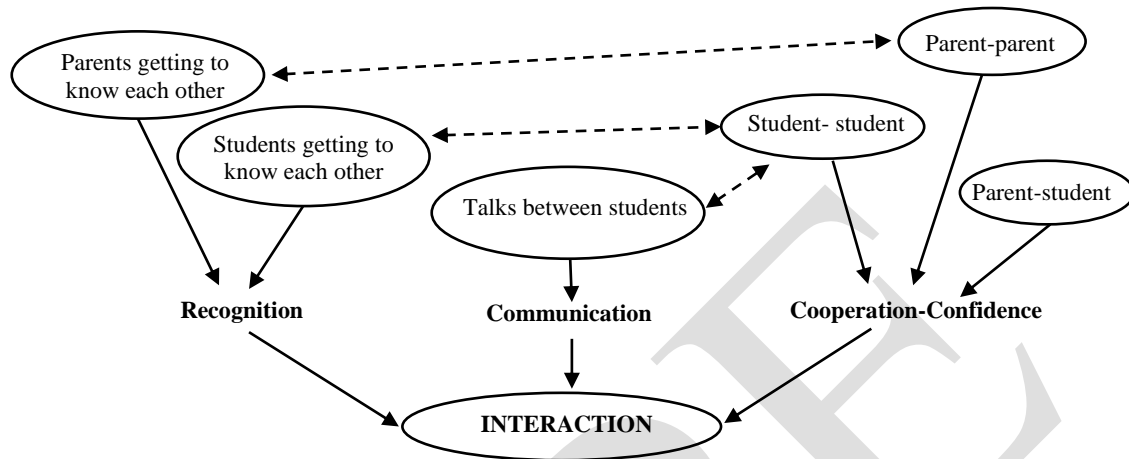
Parents getting to know each other

Parent-parent

Students getting to know each other

Student- student

Talks between students

Parent-student

Recognition

Communication

Cooperation-Confidence

INTERACTION